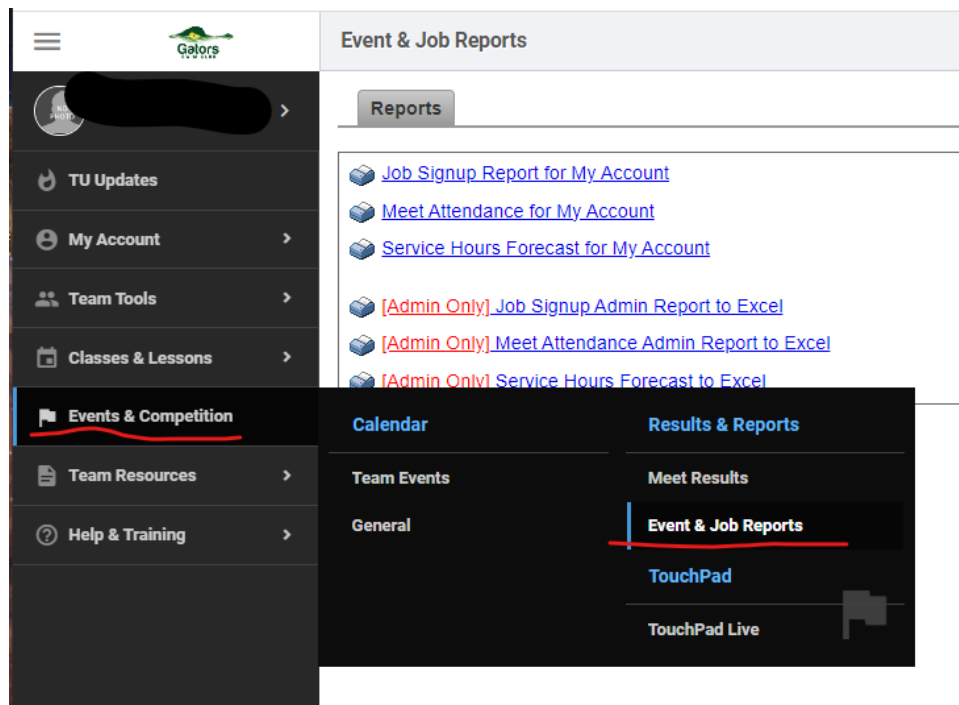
Gators
SWIM CLUB

Event & Job Reports

NO PHOTO

Reports

Job Signup Report for My Account
Meet Attendance for My Account
Service Hours Forecast for My Account

[Admin Only] Job Signup Admin Report to Excel
[Admin Only] Meet Attendance Admin Report to Excel
[Admin Only] Service Hours Forecast to Excel

TU Updates
My Account
Team Tools
Classes & Lessons
Events & Competition
Team Resources
Help & Training

Calendar
Team Events
General

Results & Reports
Meet Results
Event & Job Reports
TouchPad
TouchPad Live